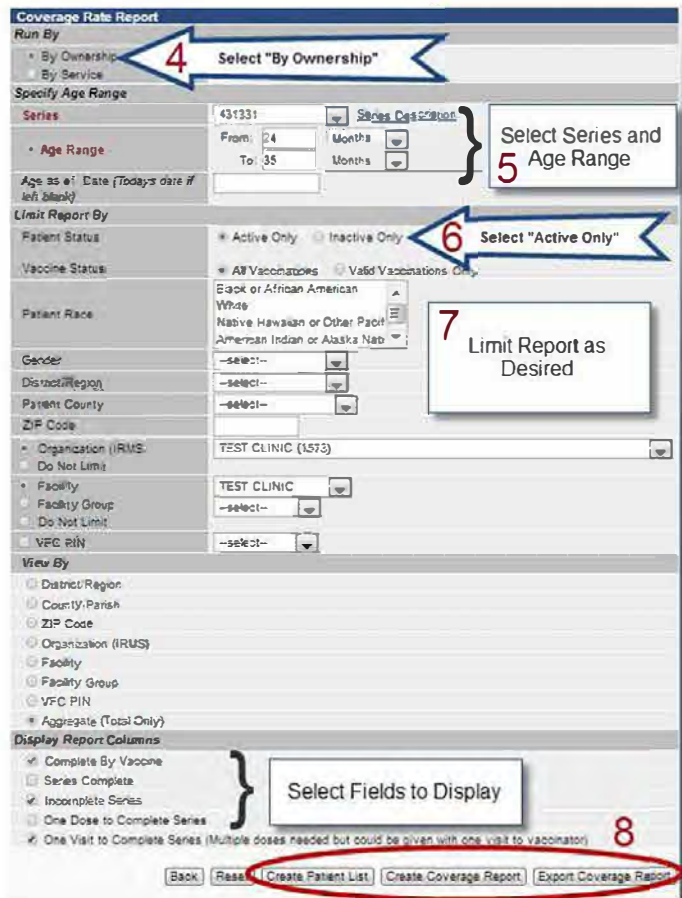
Coverage Rate Report

Run By

By Ownership
By Service

4 Select "By Ownership"

Specify Age Range

Series 431331 Series Description

Age Range From: 24 Months
To: 35 Months

Select Series and Age Range 5

Age as of Date (Todays date if left blank)

Limit Report By

Patient Status Active Only Inactive Only

6 Select "Active Only"

Vaccine Status All Vaccinations Valid Vaccinations Only

Patient Race Black or African American
White
Native Hawaiian or Other Pacif
American Indian or Alaska Nat

7 Limit Report as Desired

Gender --select--
District/Region --select--
Patient County --select--
ZIP Code
Organization (IRMS) TEST CLINIC (1573)
Do Not Limit
Facility TEST CLINIC
Facility Group --select--
Do Not Limit
VFC PIN --select--

View By

District/Region
County/Parish
ZIP Code
Organization (IRMS)
Facility
Facility Group
VFC PIN
Aggregate (Total Only)

Display Report Columns

Complete By Vaccine
Series Complete
Incomplete Series
One Dose to Complete Series
One Visit to Complete Series (Multiple doses needed but could be given with one visit to vaccinator)

Select Fields to Display

8

Back Reset Create Patient List Create Coverage Report Export Coverage Report